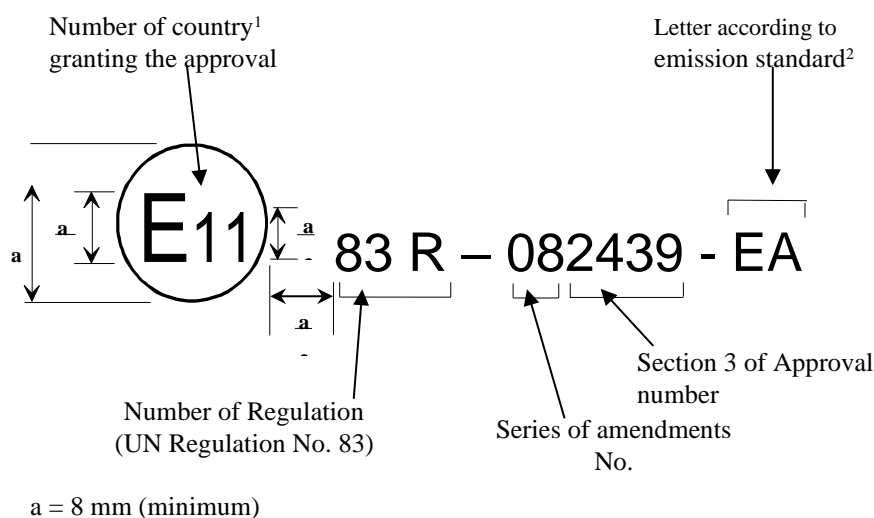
Number of country$^1$ granting the approval

Letter according to emission standard$^2$

a

a

E11

a

83 R – 082439 - EA

a

Section 3 of Approval number

Number of Regulation (UN Regulation No. 83)

Series of amendments No.

a = 8 mm (minimum)